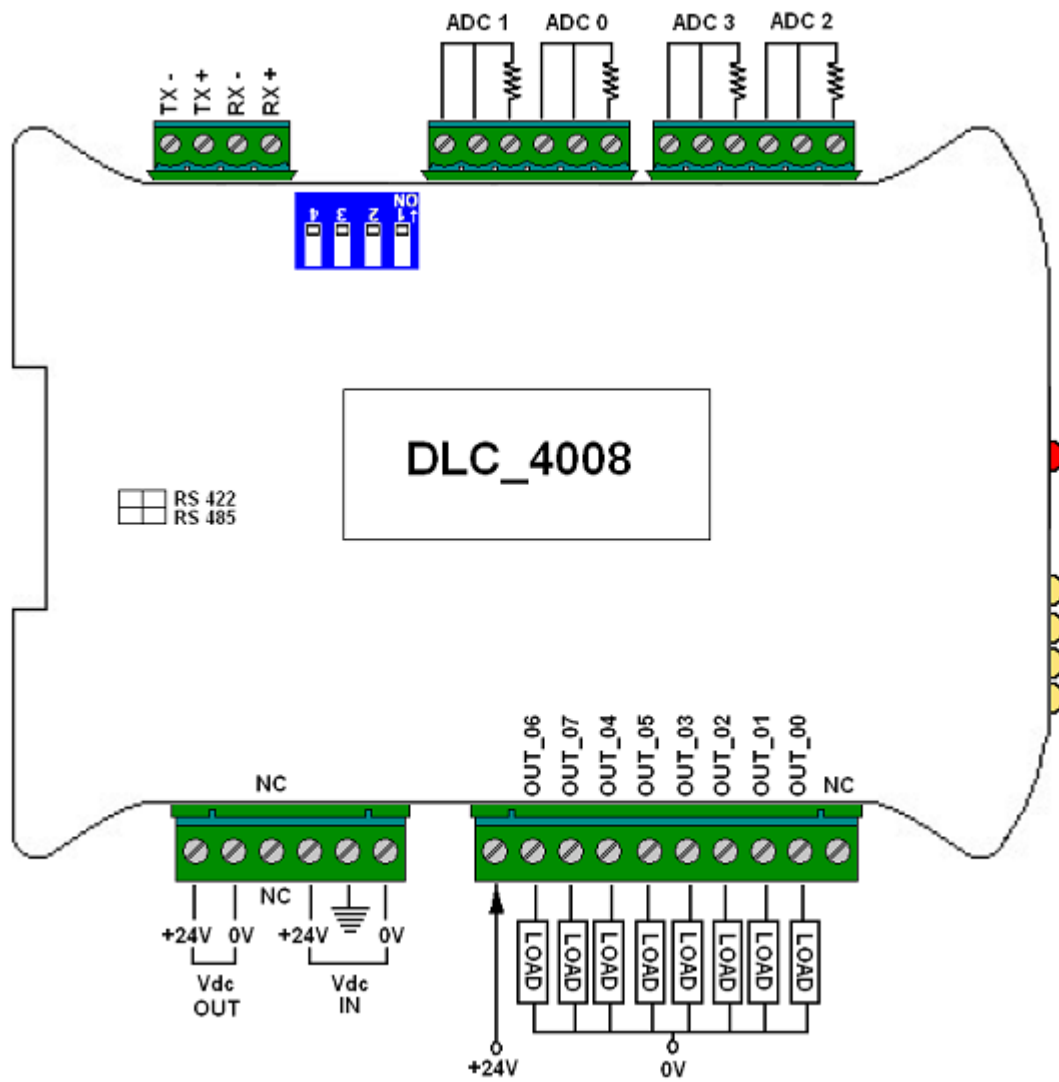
TX - TX + RX - RX +

ADC 1 ADC 0 ADC 3 ADC 2

ON
1 2 3 4

DLC_4008

RS 422
RS 485

NC

OUT_06 OUT_07 OUT_04 OUT_05 OUT_03 OUT_02 OUT_01 OUT_00 NC

NC

+24V 0V
Vdc
OUT

+24V 0V
Vdc
IN

LOAD LOAD LOAD LOAD LOAD LOAD LOAD LOAD

+24V

0V